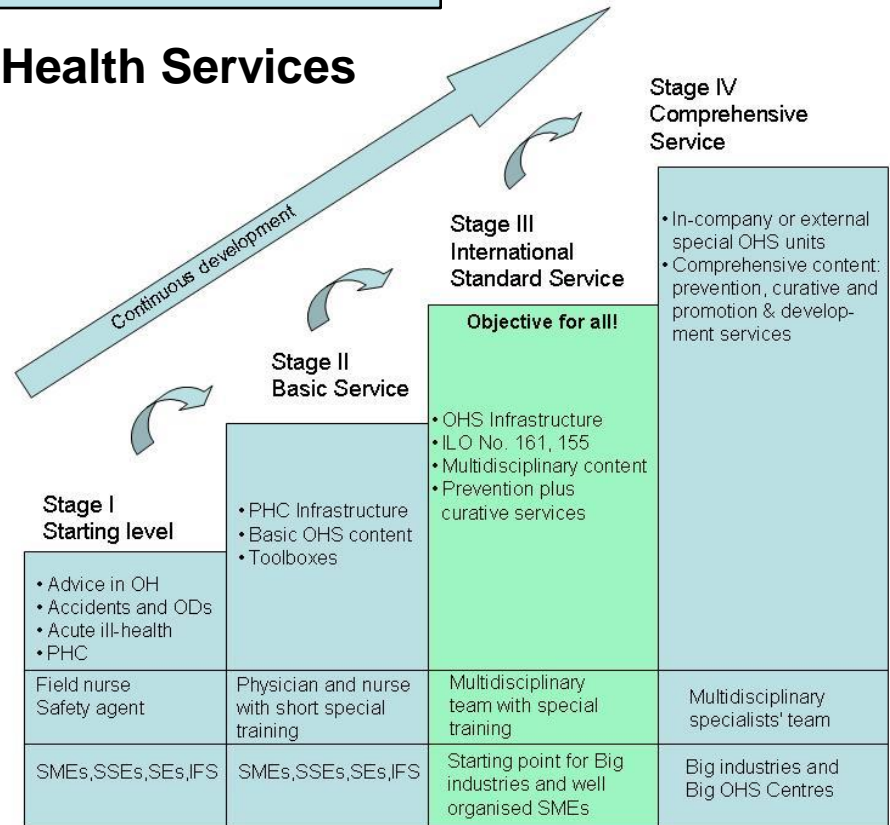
Health Services

Continuous development

Stage I
Starting level

• Advice in OH
• Accidents and ODs
• Acute ill-health
• PHC

Stage II
Basic Service

• PHC Infrastructure
• Basic OHS content
• Toolboxes

Stage III
International Standard Service

Objective for all!

• OHS Infrastructure
• ILO No. 161, 155
• Multidisciplinary content
• Prevention plus curative services

Stage IV
Comprehensive Service

• In-company or external special OHS units
• Comprehensive content: prevention, curative and promotion & development services

| Field nurse Safety agent | Physician and nurse with short special training | Multidisciplinary team with special training | Multidisciplinary specialists' team |
|---|---|---|---|
| SMEs,SSEs,SEs,IFS | SMEs,SSEs,SEs,IFS | Starting point for Big industries and well organised SMEs | Big industries and Big OHS Centres |